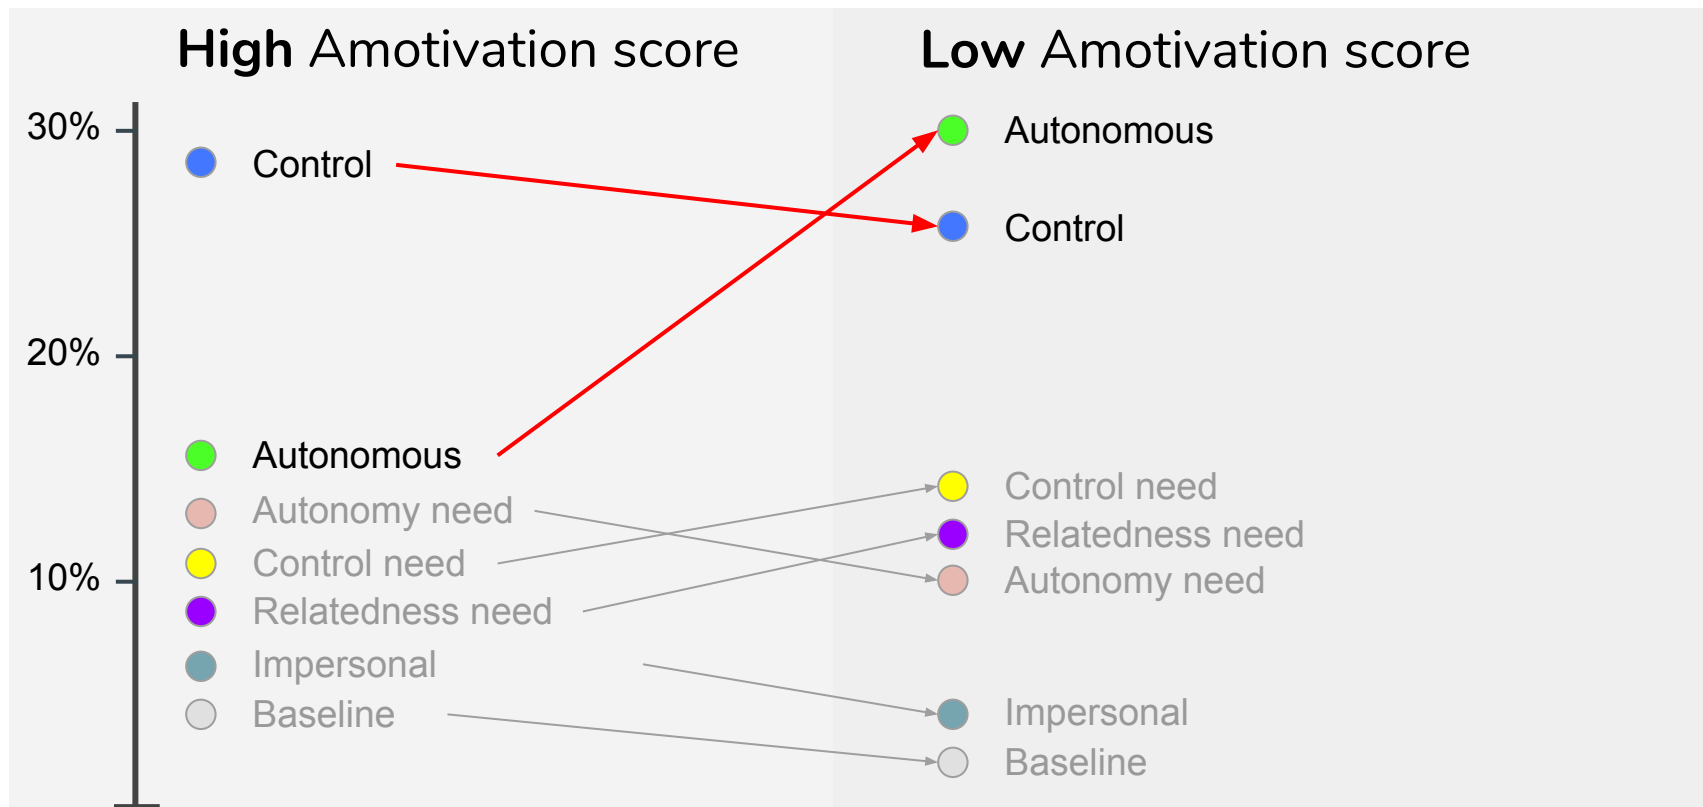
**High** Amotivation score

**Low** Amotivation score

30%
20%
10%

Control
Autonomous
Autonomy need
Control need
Relatedness need
Impersonal
Baseline

Autonomous
Control
Control need
Relatedness need
Autonomy need
Impersonal
Baseline